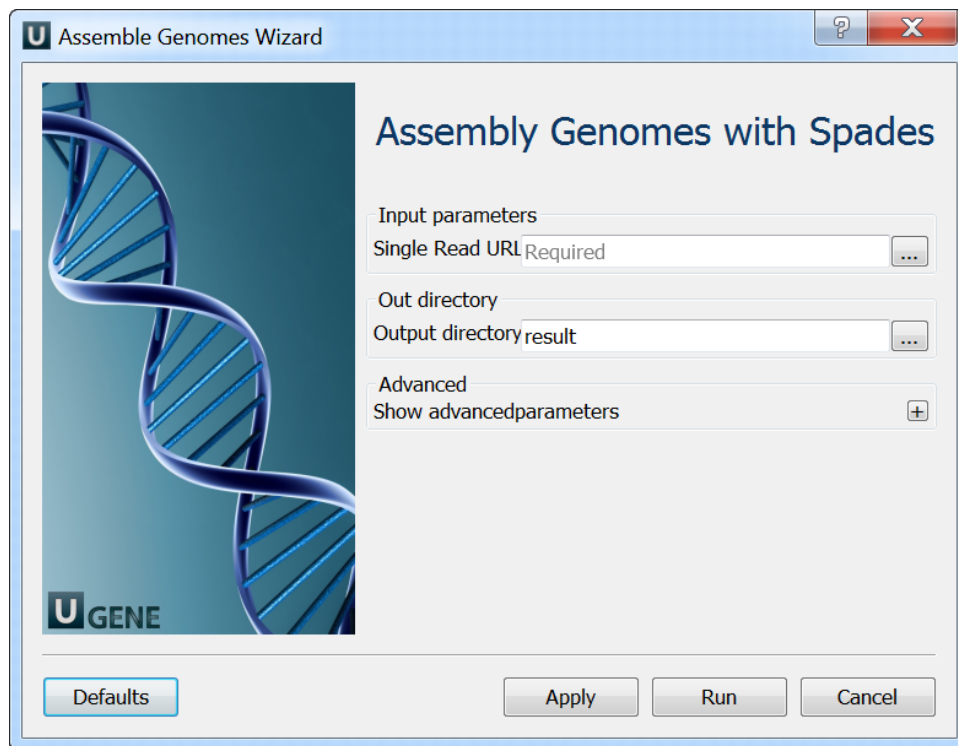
U Assemble Genomes Wizard

?

X

Assembly Genomes with Spades

Input parameters

Single Read URL Required ...

Out directory

Output directory result ...

Advanced

Show advancedparameters +

U GENE

Defaults

Apply

Run

Cancel